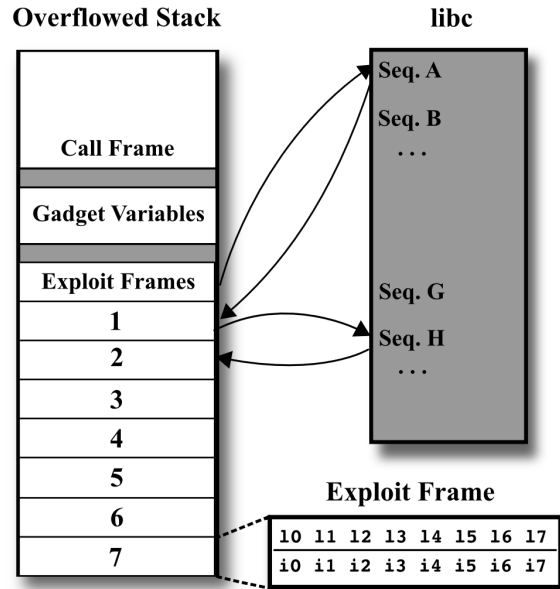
Overflowed Stack

libc

Call Frame

Gadget Variables

Exploit Frames

1

2

3

4

5

6

7

Seq. A

Seq. B

. . .

Seq. G

Seq. H

. . .

Exploit Frame

| l0 | l1 | l2 | l3 | l4 | l5 | l6 | l7 |
|---|---|---|---|---|---|---|---|
| i0 | i1 | i2 | i3 | i4 | i5 | i6 | i7 |